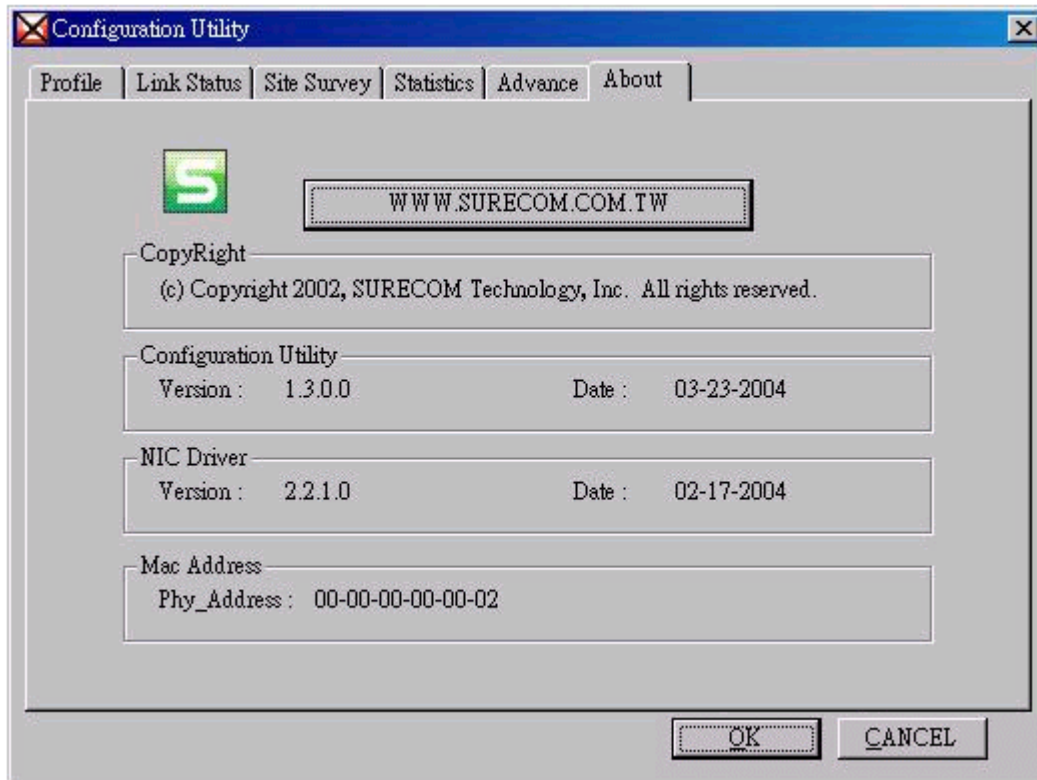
Configuration Utility

Profile | Link Status | Site Survey | Statistics | Advance | About

S

WWW.SURECOM.COM.TW

CopyRight

(c) Copyright 2002, SURECOM Technology, Inc. All rights reserved.

Configuration Utility

Version : 1.3.0.0 Date : 03-23-2004

NIC Driver

Version : 2.2.1.0 Date : 02-17-2004

Mac Address

Phy_Address : 00-00-00-00-00-02

OK

CANCEL